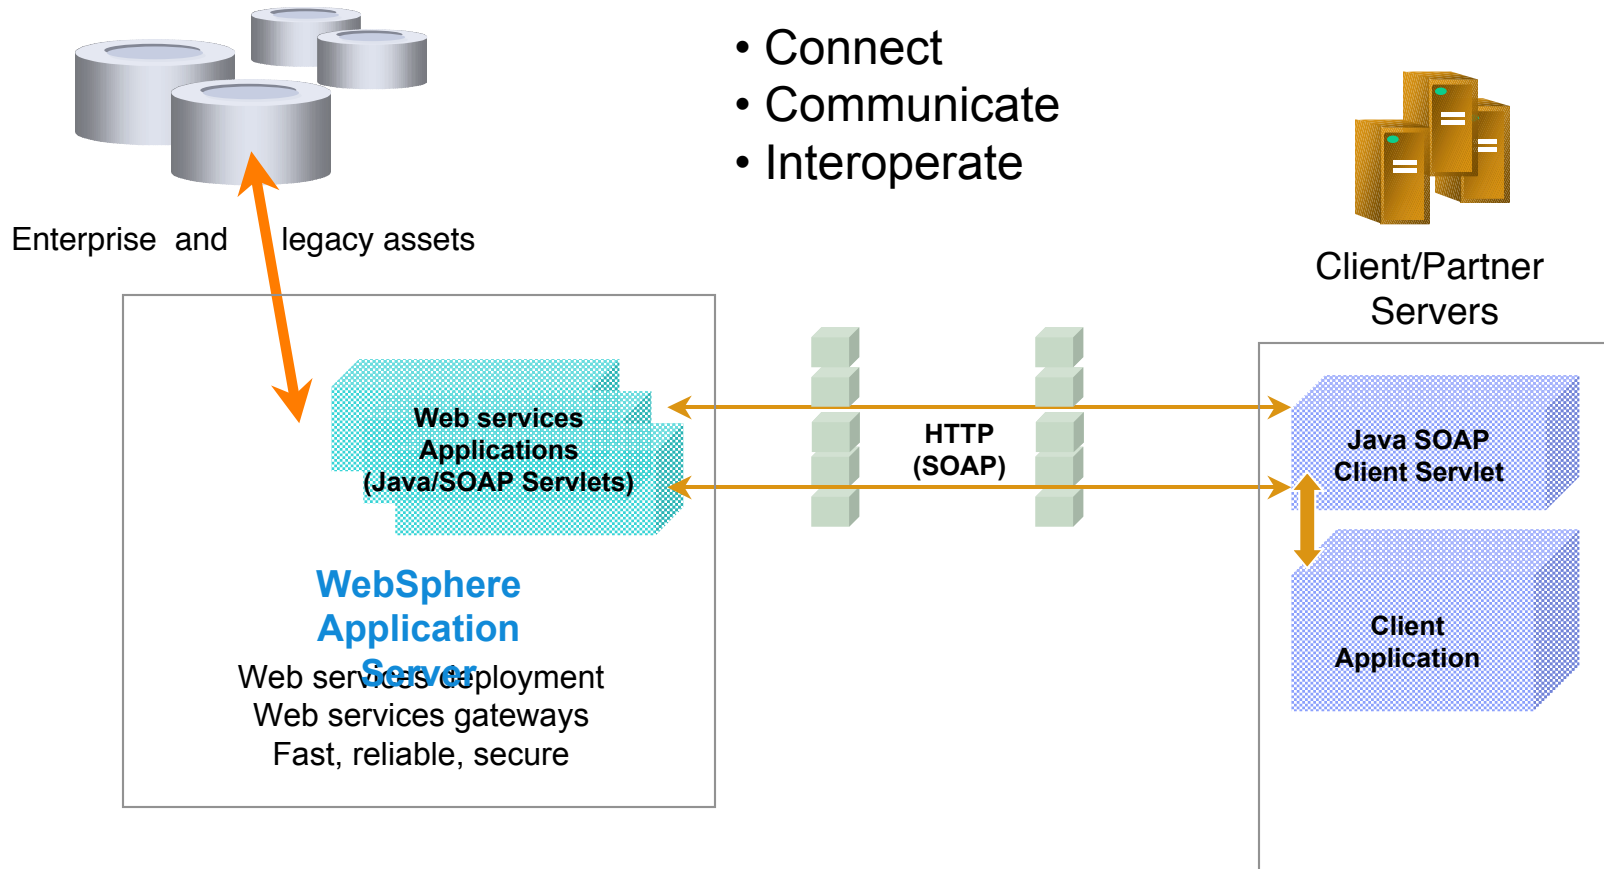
• Connect
• Communicate
• Interoperate

Enterprise and legacy assets

Client/Partner Servers

Web services Applications (Java/SOAP Servlets)

HTTP (SOAP)

Java SOAP Client Servlet

Client Application

WebSphere Application Server

Web services deployment
Web services gateways
Fast, reliable, secure